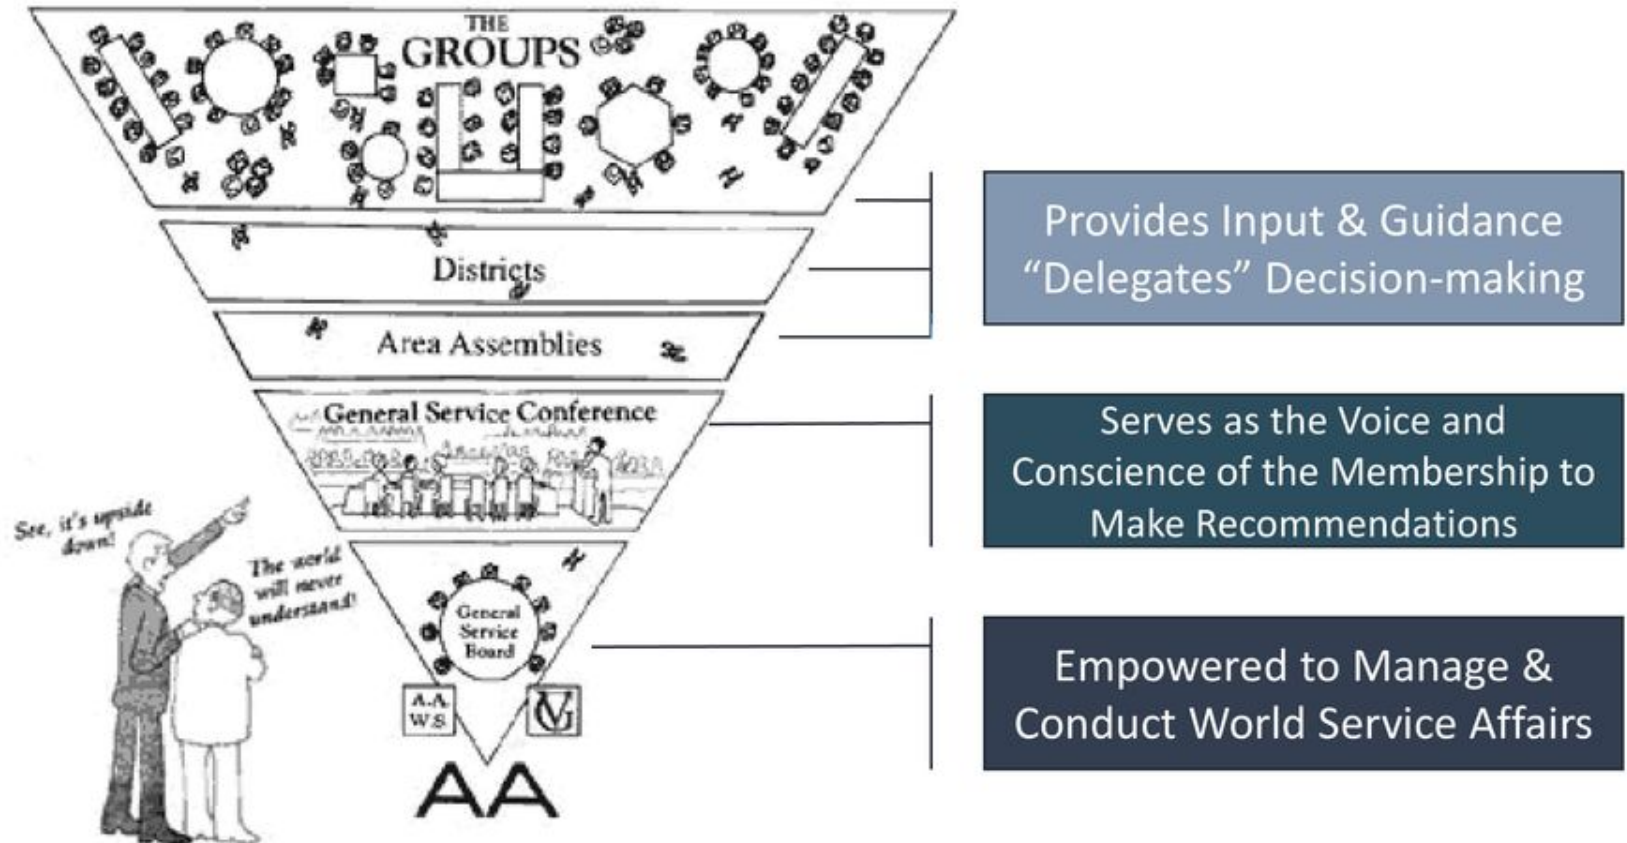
THE GROUPS

Districts

Area Assemblies

General Service Conference

General Service Board

A.A. W.S.

GV

AA

See, it's upside down!

The world will never understand!

Provides Input & Guidance "Delegates" Decision-making

Serves as the Voice and Conscience of the Membership to Make Recommendations

Empowered to Manage & Conduct World Service Affairs